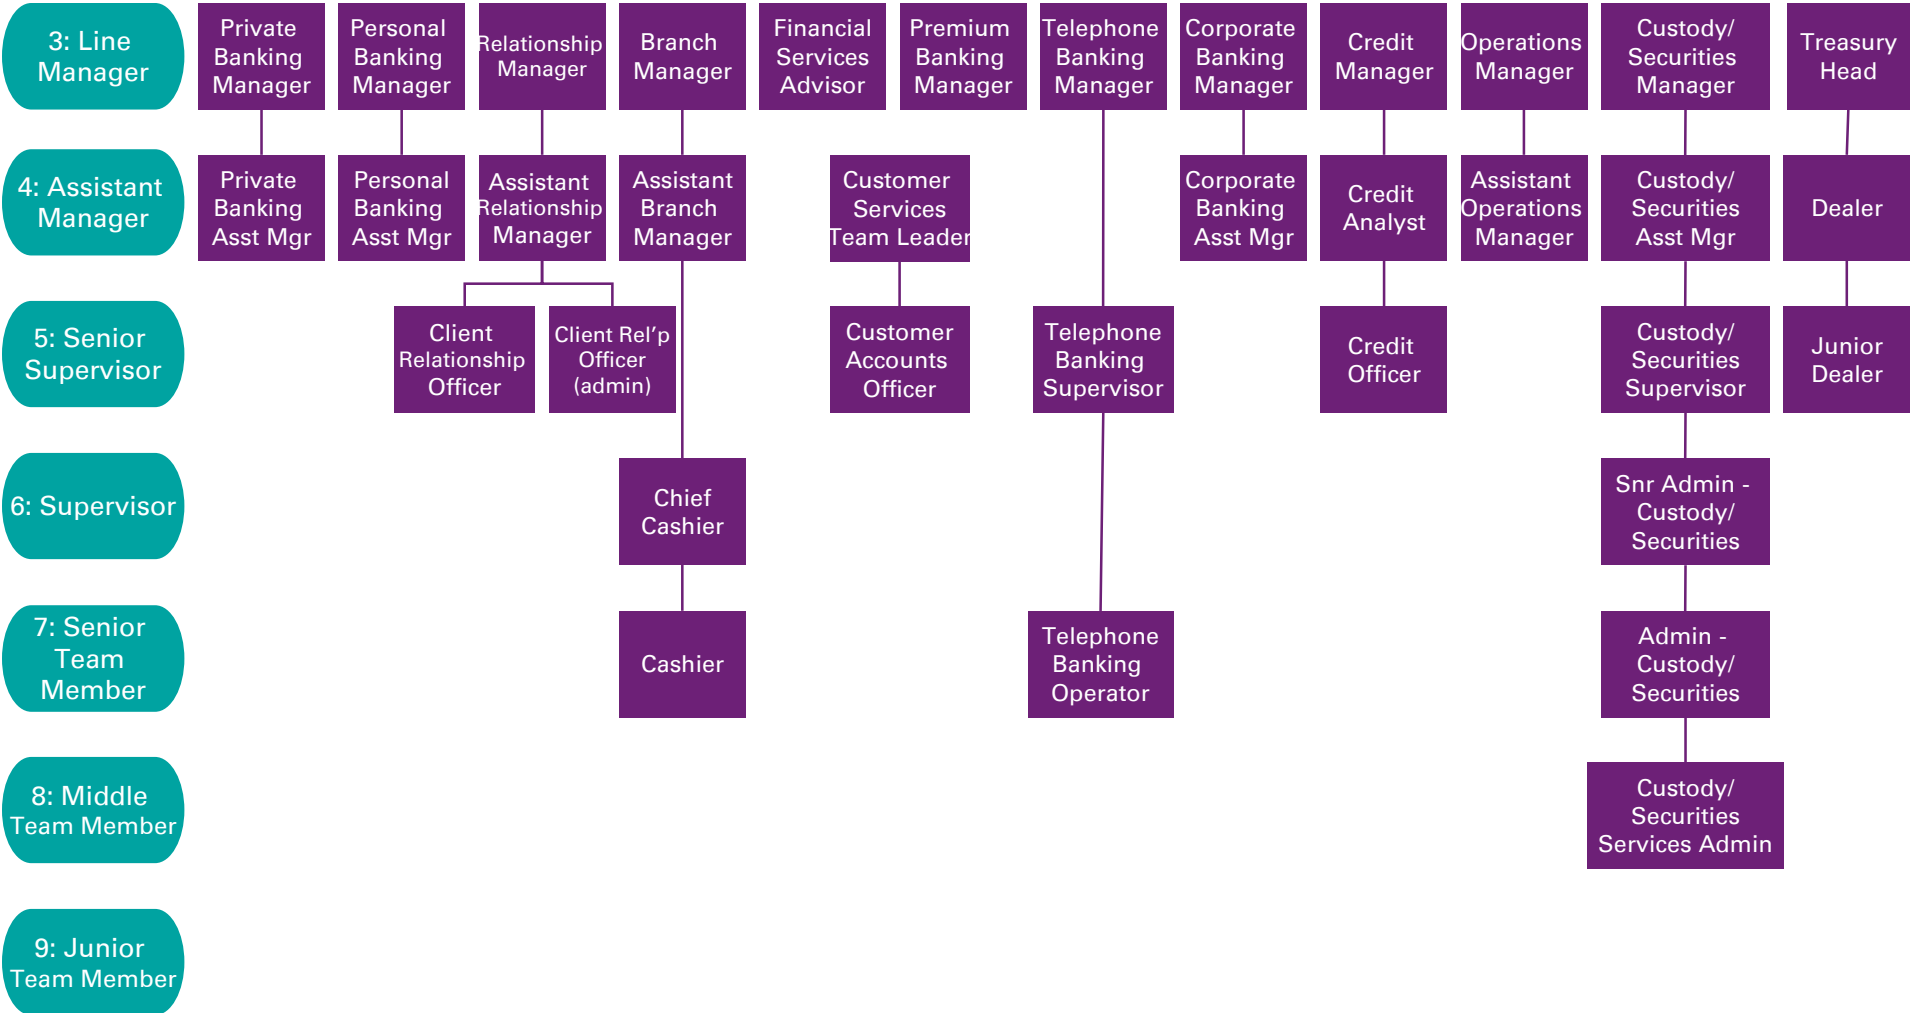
3: Line Manager

Private Banking Manager

Personal Banking Manager

Relationship Manager

Branch Manager

Financial Services Advisor

Premium Banking Manager

Telephone Banking Manager

Corporate Banking Manager

Credit Manager

Operations Manager

Custody/ Securities Manager

Treasury Head

4: Assistant Manager

Private Banking Asst Mgr

Personal Banking Asst Mgr

Assistant Relationship Manager

Assistant Branch Manager

Customer Services Team Leader

Corporate Banking Asst Mgr

Credit Analyst

Assistant Operations Manager

Custody/ Securities Asst Mgr

Dealer

5: Senior Supervisor

Client Relationship Officer

Client Rel'p Officer (admin)

Customer Accounts Officer

Telephone Banking Supervisor

Credit Officer

Custody/ Securities Supervisor

Junior Dealer

6: Supervisor

Chief Cashier

Snr Admin - Custody/ Securities

7: Senior Team Member

Cashier

Telephone Banking Operator

Admin - Custody/ Securities

8: Middle Team Member

Custody/ Securities Services Admin

9: Junior Team Member